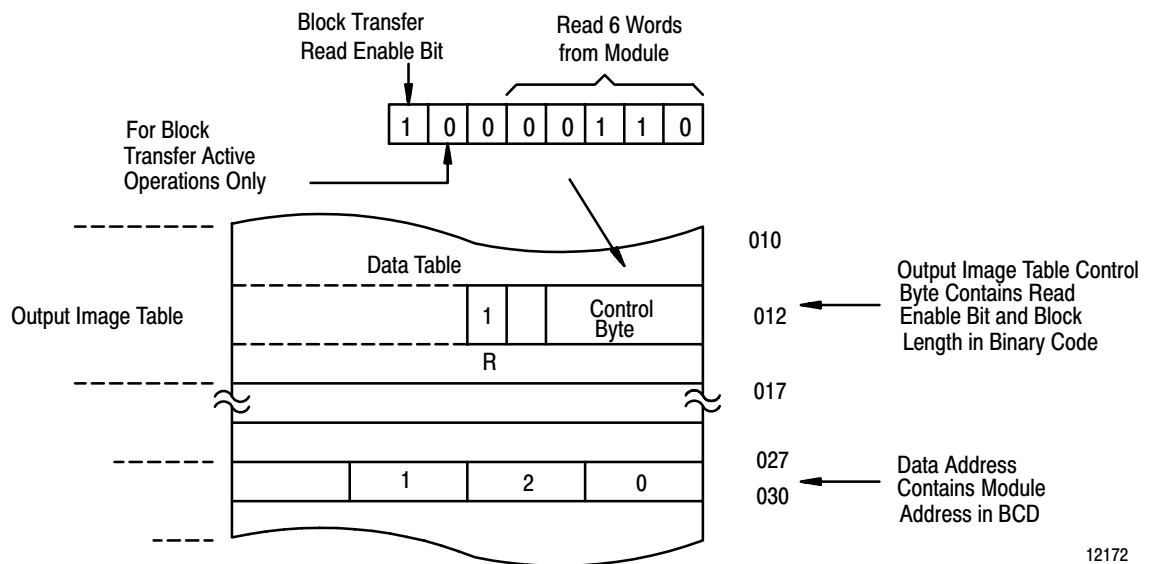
Block Transfer Read Enable Bit

Read 6 Words from Module

| 1 | 0 | 0 | 0 | 0 | 1 | 1 | 0 |
|---|---|---|---|---|---|---|---|

For Block Transfer Active Operations Only

010

Data Table

Output Image Table

1

Control Byte

012

Output Image Table Control Byte Contains Read Enable Bit and Block Length in Binary Code

R

017

027

1

2

0

030

Data Address Contains Module Address in BCD

12172